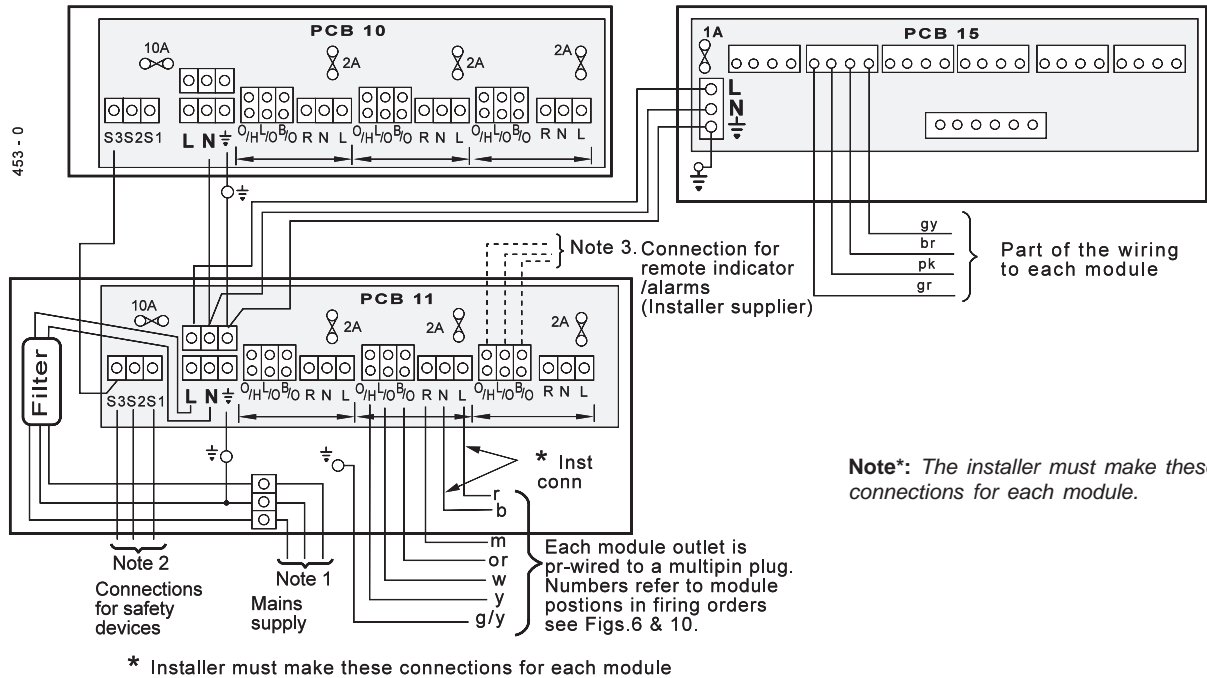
453 - 0

PCB 10

10A

2A

2A

2A

S3S2S1

L N ⏚

O/H L/O B/O R N L O/H L/O B/O R N L O/H L/O B/O R N L

PCB 15

1A

L
N
⏚

Note 3. Connection for remote indicator /alarms (Installer supplier)

gy
br
pk
gr

Part of the wiring to each module

PCB 11

10A

2A

2A

2A

Filter

S3S2S1

L N ⏚

O/H L/O B/O R N L O/H L/O B/O R N L O/H L/O B/O R N L

\* Inst conn

Note\*: The installer must make these connections for each module.

r
b
m
or
w
y
g/y

Each module outlet is pr-wired to a multipin plug. Numbers refer to module postions in firing orders see Figs.6 & 10.

Note 2
Connections for safety devices

Note 1
Mains supply

\* Installer must make these connections for each module